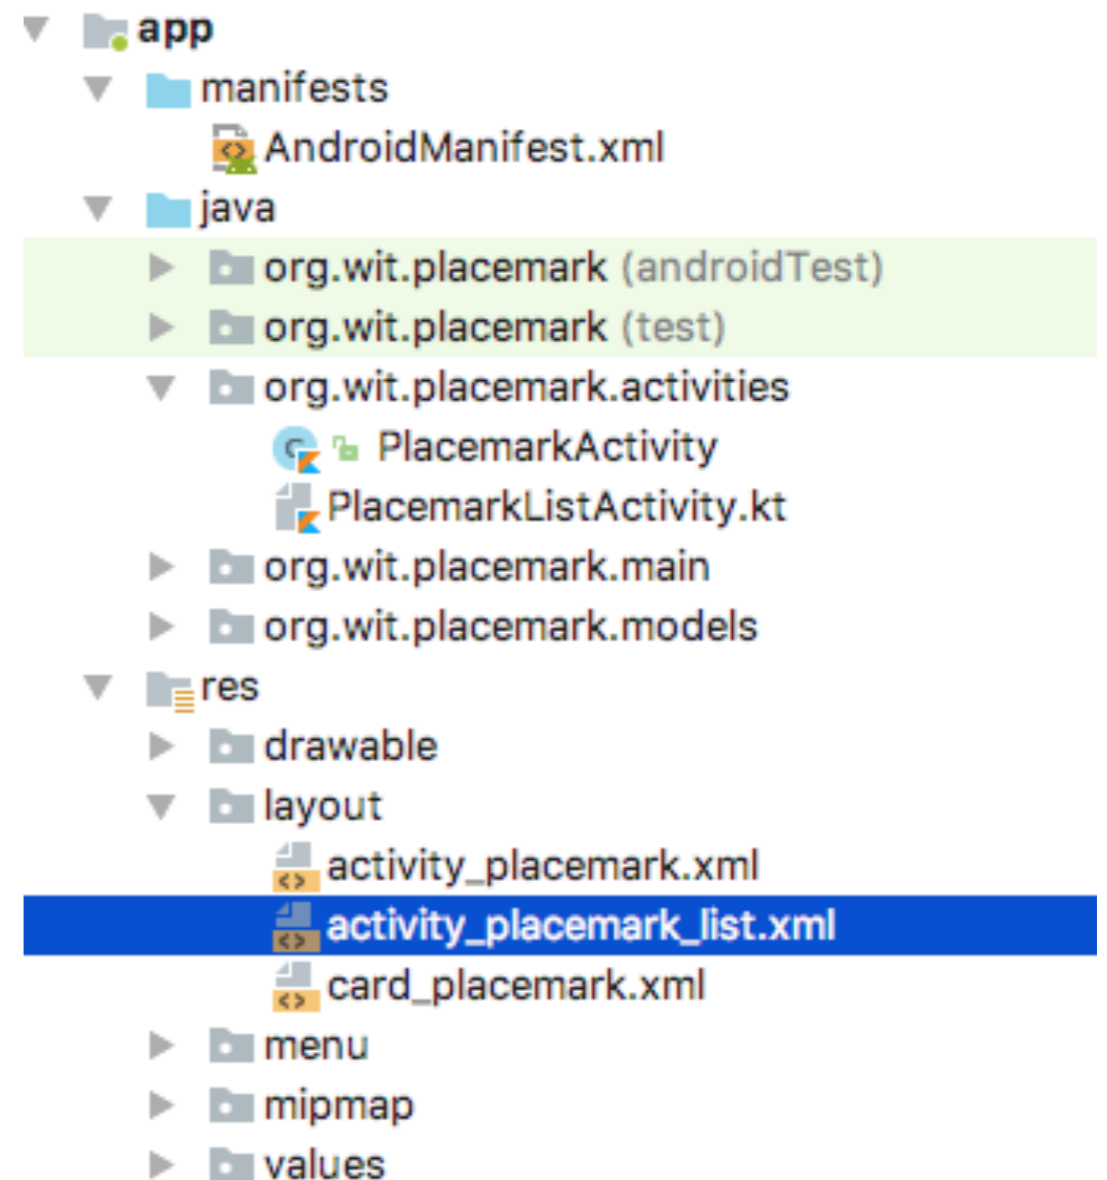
app
manifests
AndroidManifest.xml
java
org.wit.placemark (androidTest)
org.wit.placemark (test)
org.wit.placemark.activities
PlacemarkActivity
PlacemarkListActivity.kt
org.wit.placemark.main
org.wit.placemark.models
res
drawable
layout
activity_placemark.xml
activity_placemark_list.xml
card_placemark.xml
menu
mipmap
values